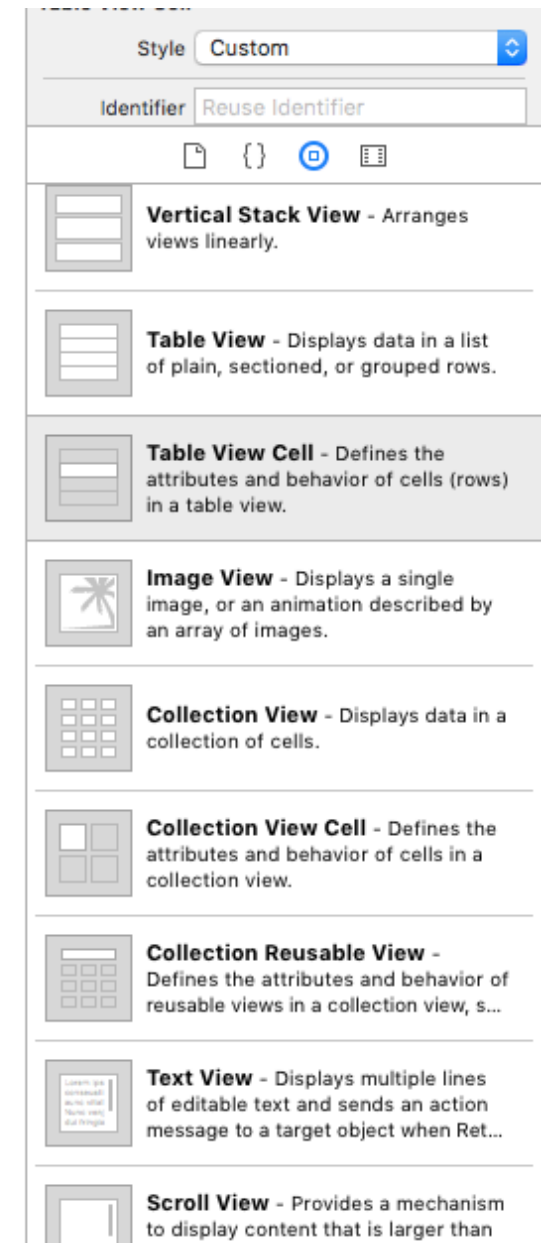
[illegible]

Style Custom

Identifier Reuse Identifier

**Vertical Stack View** - Arranges views linearly.

**Table View** - Displays data in a list of plain, sectioned, or grouped rows.

**Table View Cell** - Defines the attributes and behavior of cells (rows) in a table view.

**Image View** - Displays a single image, or an animation described by an array of images.

**Collection View** - Displays data in a collection of cells.

**Collection View Cell** - Defines the attributes and behavior of cells in a collection view.

**Collection Reusable View** - Defines the attributes and behavior of reusable views in a collection view, s...

**Text View** - Displays multiple lines of editable text and sends an action message to a target object when Ret...

**Scroll View** - Provides a mechanism to display content that is larger than